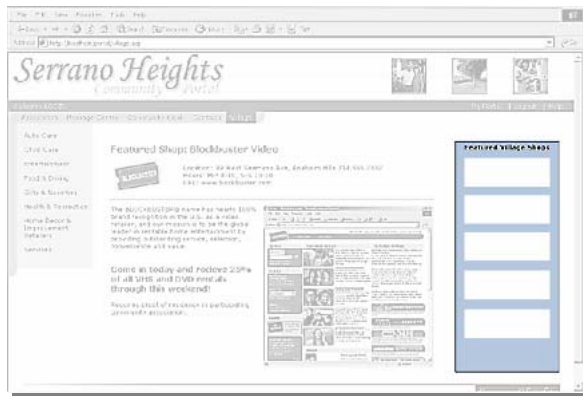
File Edit View Favorites Tools Help

Address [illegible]

Serrano Heights
Community Portal

Welcome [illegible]

Associations Message Center Community Info Contacts Village

My Profile | Logout | Help

Auto Care
Child Care
Entertainment
Food & Dining
Gifts & Novelties
Health & Recreation
Home Decor & Improvement Retailers
Services

Featured Shop: Blockbuster Video

Location: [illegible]
Hours: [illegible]
Visit www.blockbuster.com

The BLOCKBUSTER name has nearly 100% brand recognition in the U.S. as a video retailer, and our mission is to be the global leader in rentable home entertainment by providing outstanding service, selection, convenience and value.

Come in today and recieve 25% of all VHS and DVD rentals through this weekend!

Requires proof of residence in participating community association.

Featured Village Shops